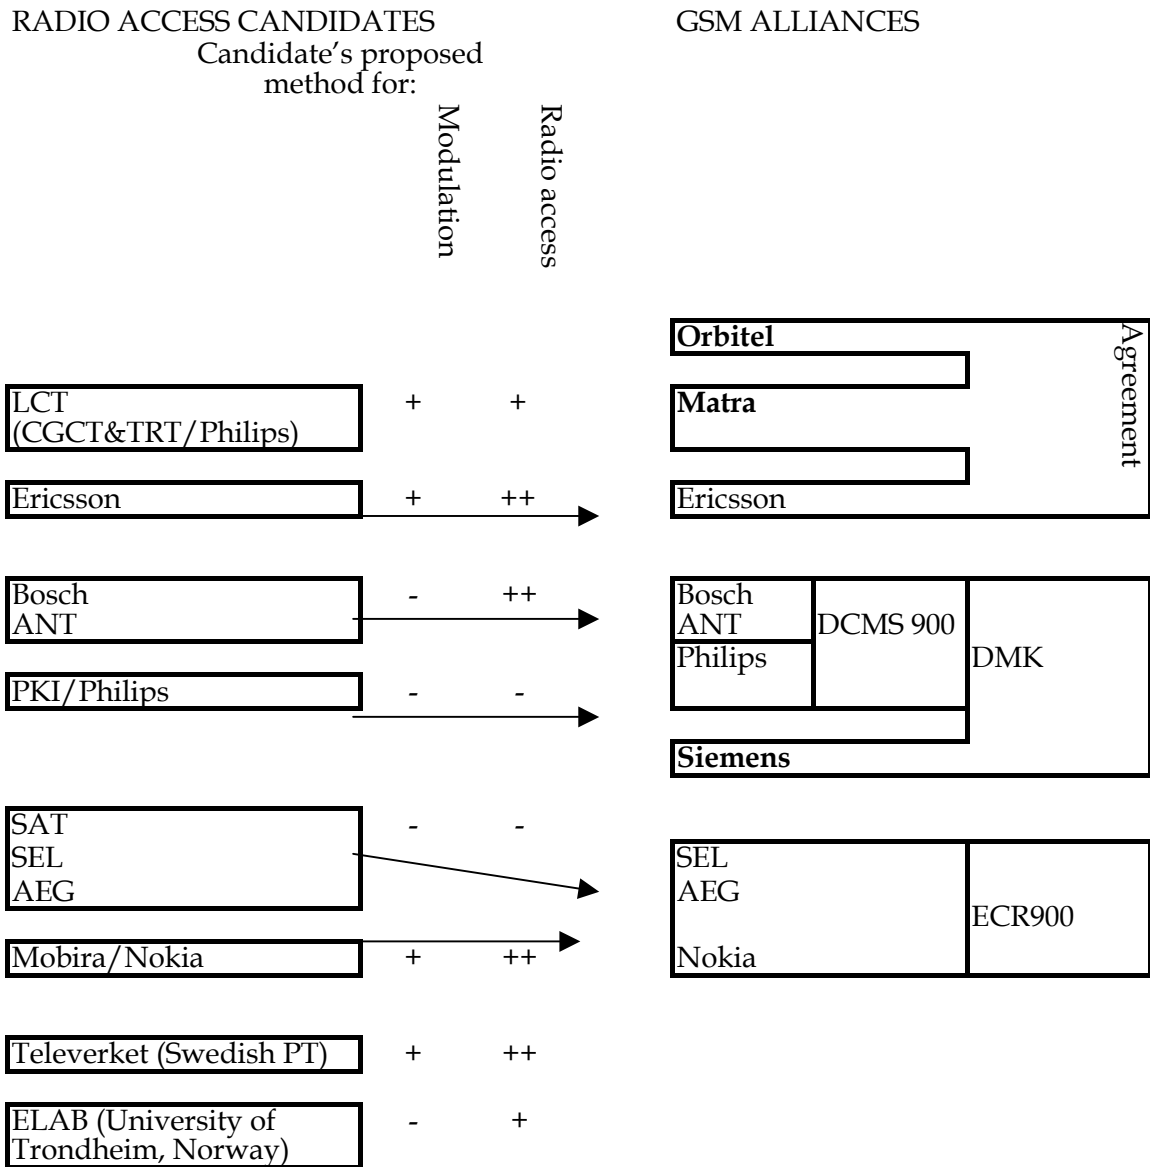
RADIO ACCESS CANDIDATES

GSM ALLIANCES

Candidate's proposed method for:

Modulation

Radio access

| | Modulation | Radio access |
|---|---|---|
| LCT (CGCT&TRT/Philips) | + | + |
| Ericsson | + | ++ |
| Bosch ANT | - | ++ |
| PKI/Philips | - | - |
| SAT SEL AEG | - | - |
| Mobira/Nokia | + | ++ |
| Televerket (Swedish PT) | + | ++ |
| ELAB (University of Trondheim, Norway) | - | + |

**Orbitel**

**Matra**

Ericsson

Agreement

Bosch
ANT

Philips

DCMS 900

DMK

**Siemens**

SEL
AEG
Nokia

ECR900